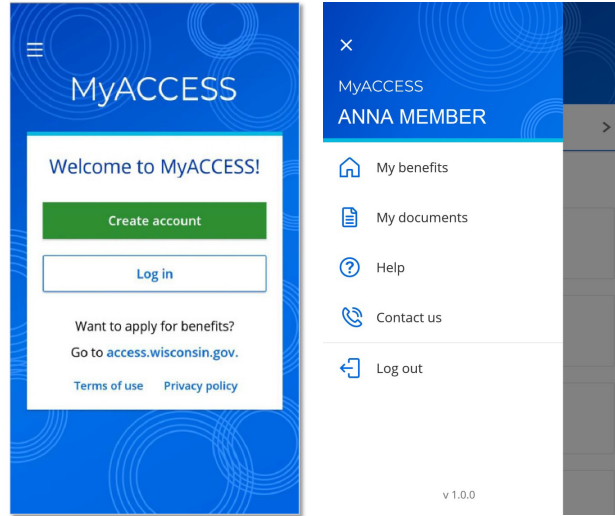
MyACCESS

Welcome to MyACCESS!

Create account

Log in

Want to apply for benefits?

Go to access.wisconsin.gov.

Terms of use Privacy policy

MyACCESS

ANNA MEMBER

My benefits

My documents

Help

Contact us

Log out

v 1.0.0